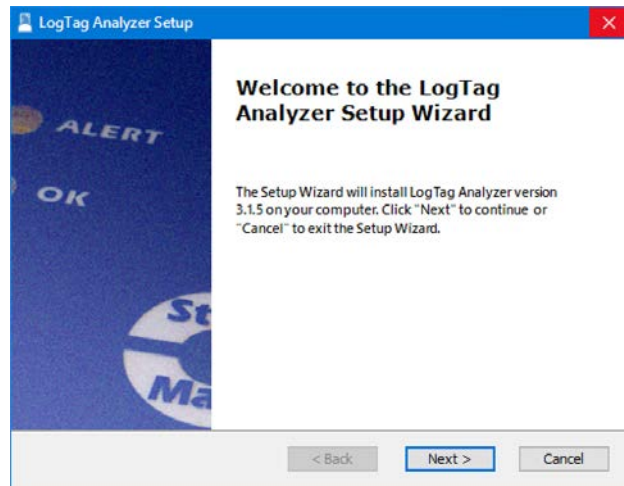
LogTag Analyzer Setup

ALERT

OK

St

Ma

Welcome to the LogTag Analyzer Setup Wizard

The Setup Wizard will install LogTag Analyzer version 3.1.5 on your computer. Click "Next" to continue or "Cancel" to exit the Setup Wizard.

< Back

Next >

Cancel